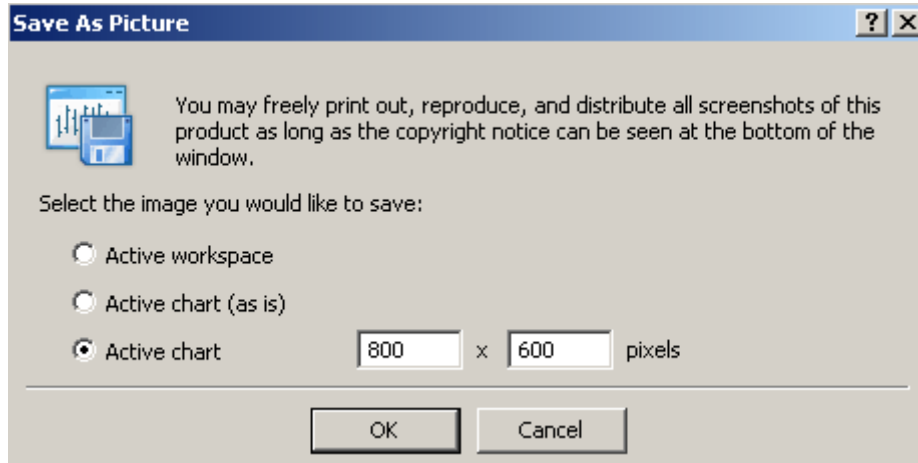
Save As Picture

?

X

You may freely print out, reproduce, and distribute all screenshots of this product as long as the copyright notice can be seen at the bottom of the window.

Select the image you would like to save:

Active workspace

Active chart (as is)

Active chart 800 x 600 pixels

OK

Cancel